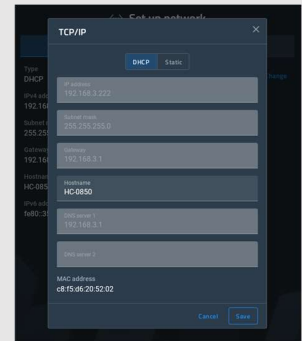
Set up network

TCP/IP

DHCP Static

IP address
192.168.3.222

Subnet mask
255.255.255.0

Gateway
192.168.3.1

Hostname
HC-0850

DNS server 1
192.168.3.1

DNS server 2

MAC address
c8:f5:d6:20:52:02

Cancel Save

Type
DHCP
IPv4 add
192.16
Subnet
255.25
Gatewa
192.16
Hostnam
HC-085
IPv6 add
fe80::3

Change